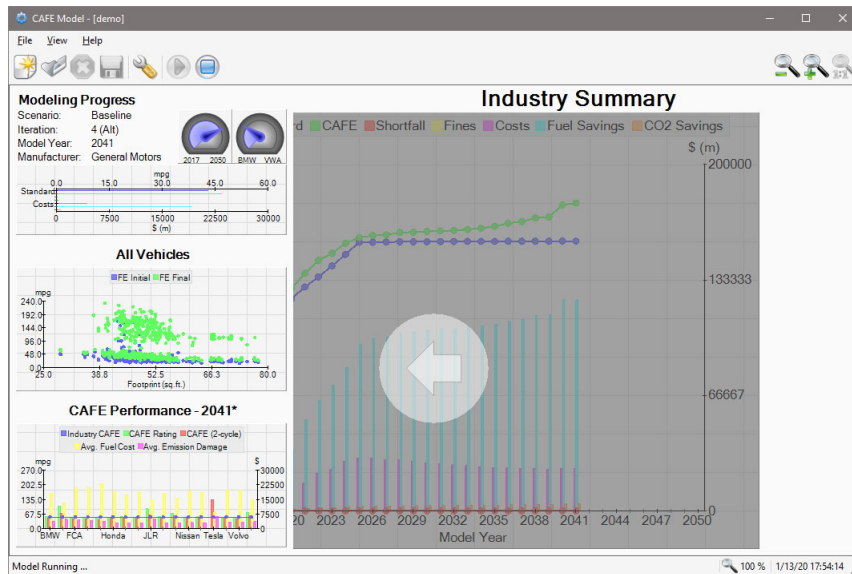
CAFE Model - [demo]

File View Help

Modeling Progress
Scenario: Baseline
Iteration: 4 (Alt)
Model Year: 2041
Manufacturer: General Motors

2017 2050 BMW VWA

mpg
0.0 15.0 30.0 45.0 60.0
Standard
Costs
0 7500 15000 22500 30000
$ (m)

All Vehicles
FE Initial FE Final
mpg
240.0
192.0
144.0
96.0
48.0
0.0
25.0 38.8 52.5 66.3 80.0
Footprint (sq.ft.)

CAFE Performance - 2041*
Industry CAFE CAFE Rating CAFE (2-cycle)
Avg. Fuel Cost Avg. Emission Damage
mpg $
270.0 30000
202.5 22500
135.0 15000
67.5 7500
0.0 0
BMW FCA Honda JLR Nissan Tesla Volvo

Industry Summary
rd CAFE Shortfall Fines Costs Fuel Savings CO2 Savings
$ (m)
200000
133333
66667
0
20 2023 2026 2029 2032 2035 2038 2041 2044 2047 2050
Model Year

Model Running ...
100 % 1/13/20 17:54:14